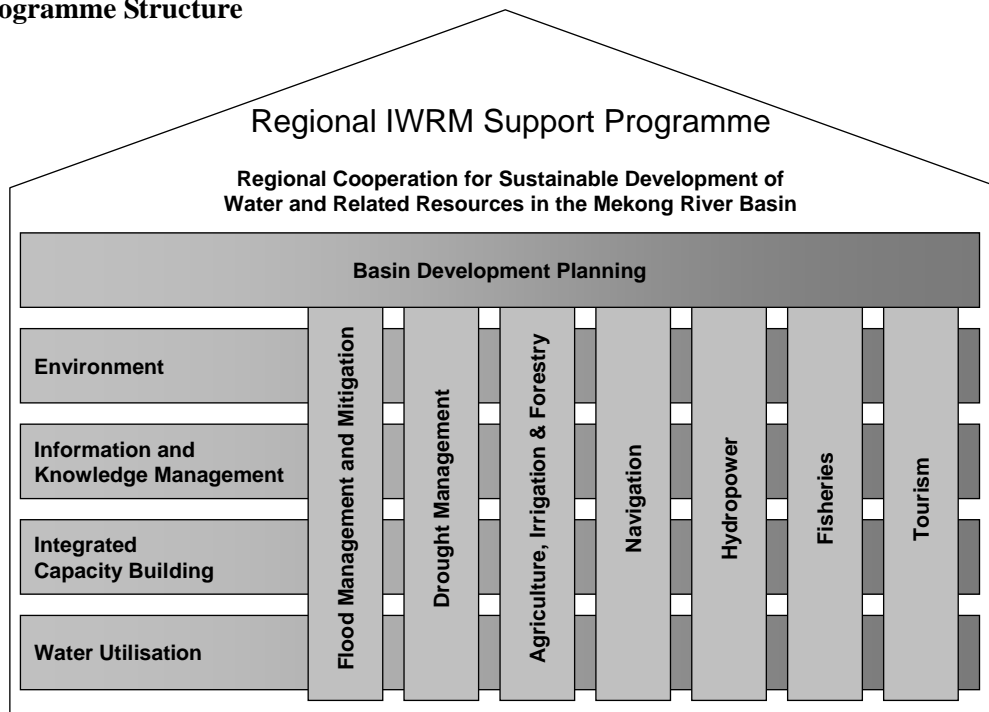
ogramme Structure

Regional IWRM Support Programme

Regional Cooperation for Sustainable Development of Water and Related Resources in the Mekong River Basin

Basin Development Planning

Environment

Information and Knowledge Management

Integrated Capacity Building

Water Utilisation

Flood Management and Mitigation

Drought Management

Agriculture, Irrigation & Forestry

Navigation

Hydropower

Fisheries

Tourism